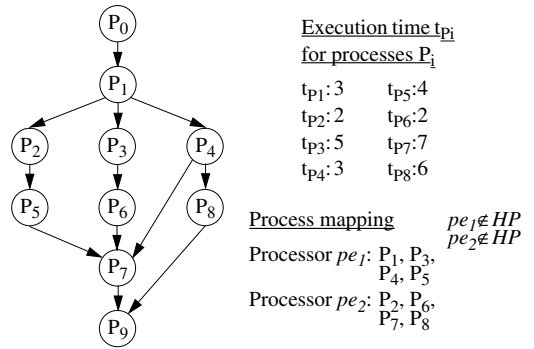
$P_0$

$P_1$

$P_2$ $P_3$ $P_4$

$P_5$ $P_6$ $P_8$

$P_7$

$P_9$

Execution time $t_{Pi}$ for processes $P_i$

| | |
|---|---|
| $t_{P1}$: 3 | $t_{P5}$: 4 |
| $t_{P2}$: 2 | $t_{P6}$: 2 |
| $t_{P3}$: 5 | $t_{P7}$: 7 |
| $t_{P4}$: 3 | $t_{P8}$: 6 |

Process mapping

$pe_1 \notin HP$
$pe_2 \notin HP$

Processor $pe_1$: $P_1$, $P_3$, $P_4$, $P_5$

Processor $pe_2$: $P_2$, $P_6$, $P_7$, $P_8$